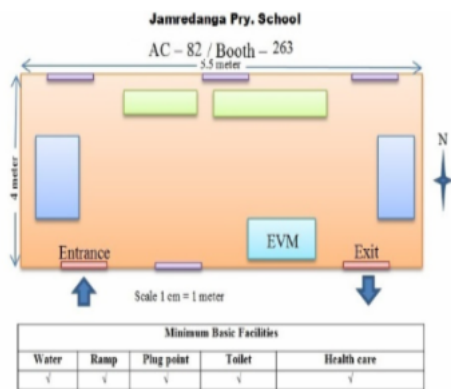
Jamredanga Pry. School

AC – 82 / Booth – 263

5.5 meter

4 meter

N

Entrance

EVM

Exit

Scale 1 cm = 1 meter

| Minimum Basic Facilities | | | | |
|---|---|---|---|---|
| Water | Ramp | Plug point | Toilet | Health care |
| √ | √ | √ | √ | √ |